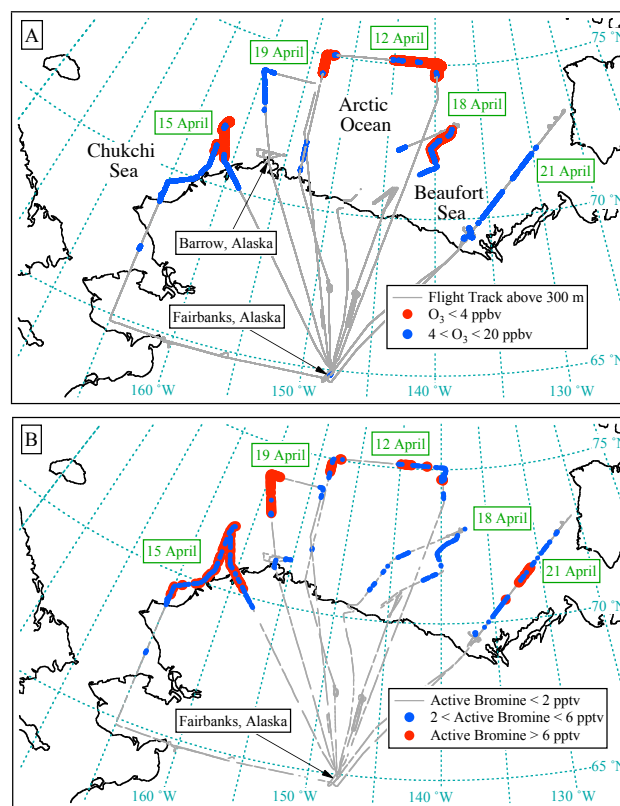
A

19 April
12 April
75 °N
Arctic Ocean
18 April
15 April
Chukchi Sea
Beaufort Sea
21 April
70 °N
Barrow, Alaska
Flight Track above 300 m
$O_3$ < 4 ppbv
4 < $O_3$ < 20 ppbv
Fairbanks, Alaska
65 °N
160 °W
150 °W
140 °W
130 °W

B

19 April
12 April
75 °N
18 April
15 April
21 April
70 °N
Active Bromine < 2 pptv
2 < Active Bromine < 6 pptv
Active Bromine > 6 pptv
Fairbanks, Alaska
65 °N
160 °W
150 °W
140 °W
130 °W